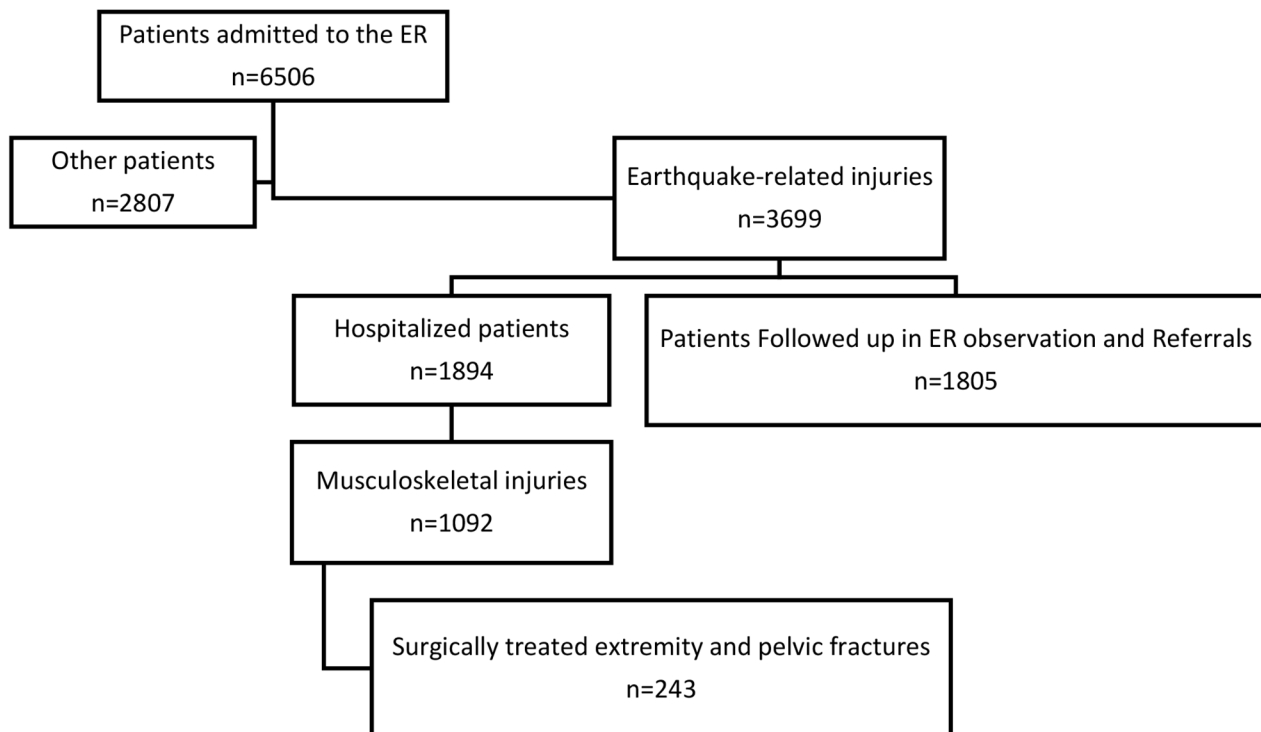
Patients admitted to the ER
n=6506

Other patients
n=2807

Earthquake-related injuries
n=3699

Hospitalized patients
n=1894

Patients Followed up in ER observation and Referrals
n=1805

Musculoskeletal injuries
n=1092

Surgically treated extremity and pelvic fractures
n=243